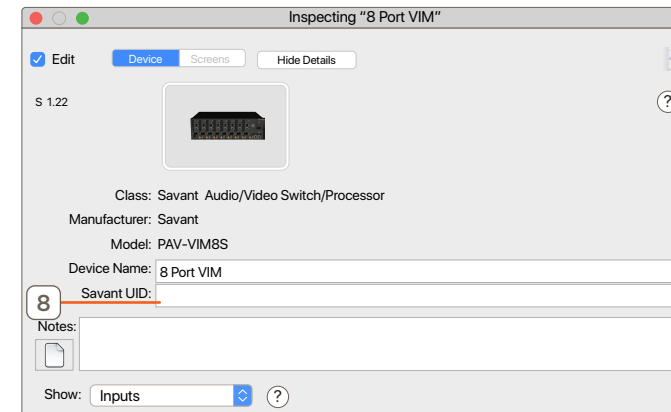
Inspecting “8 Port VIM”

Edit Device Screens Hide Details

S 1.22

?

Class: Savant Audio/Video Switch/Processor

Manufacturer: Savant

Model: PAV-VIM8S

Device Name: 8 Port VIM

8 Savant UID:

Notes:

Show: Inputs ?